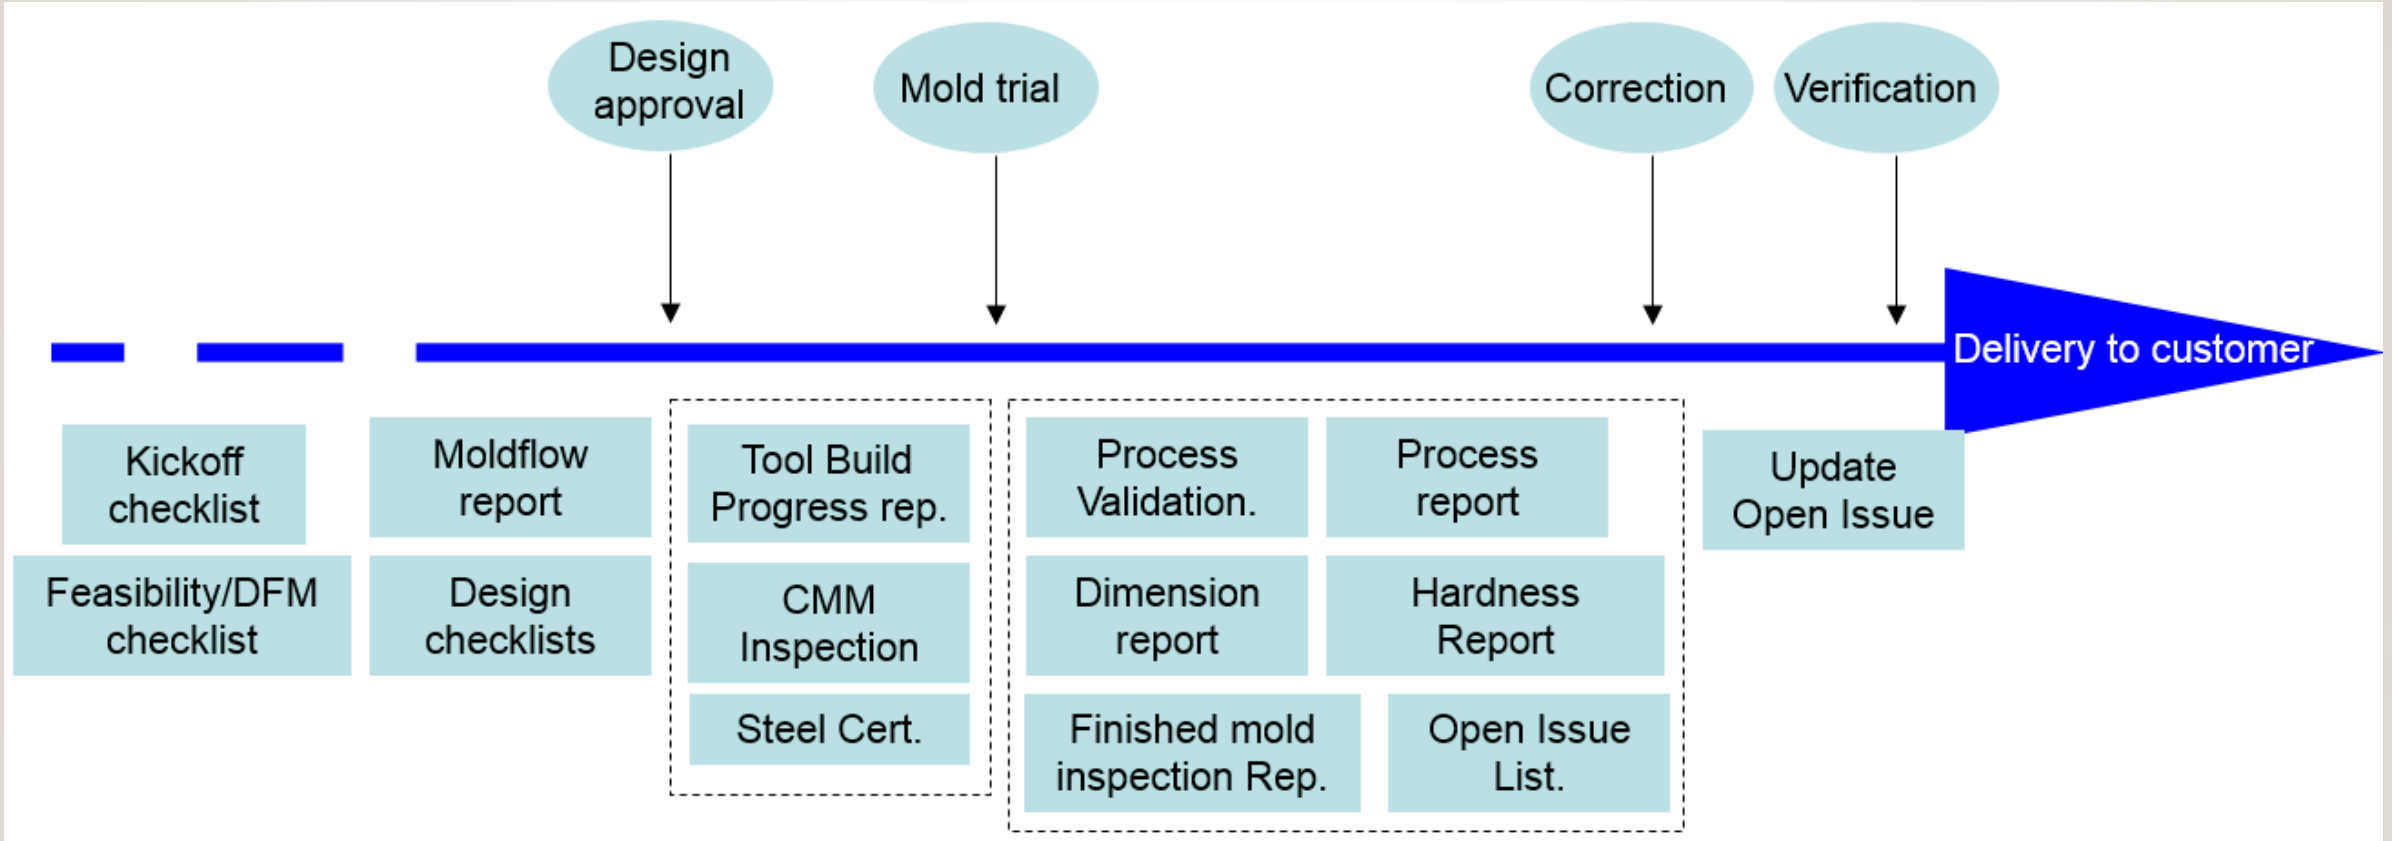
Design approval

Mold trial

Correction

Verification

Delivery to customer

Kickoff checklist

Feasibility/DFM checklist

Moldflow report

Design checklists

Tool Build Progress rep.

CMM Inspection

Steel Cert.

Process Validation.

Process report

Dimension report

Hardness Report

Finished mold inspection Rep.

Open Issue List.

Update Open Issue